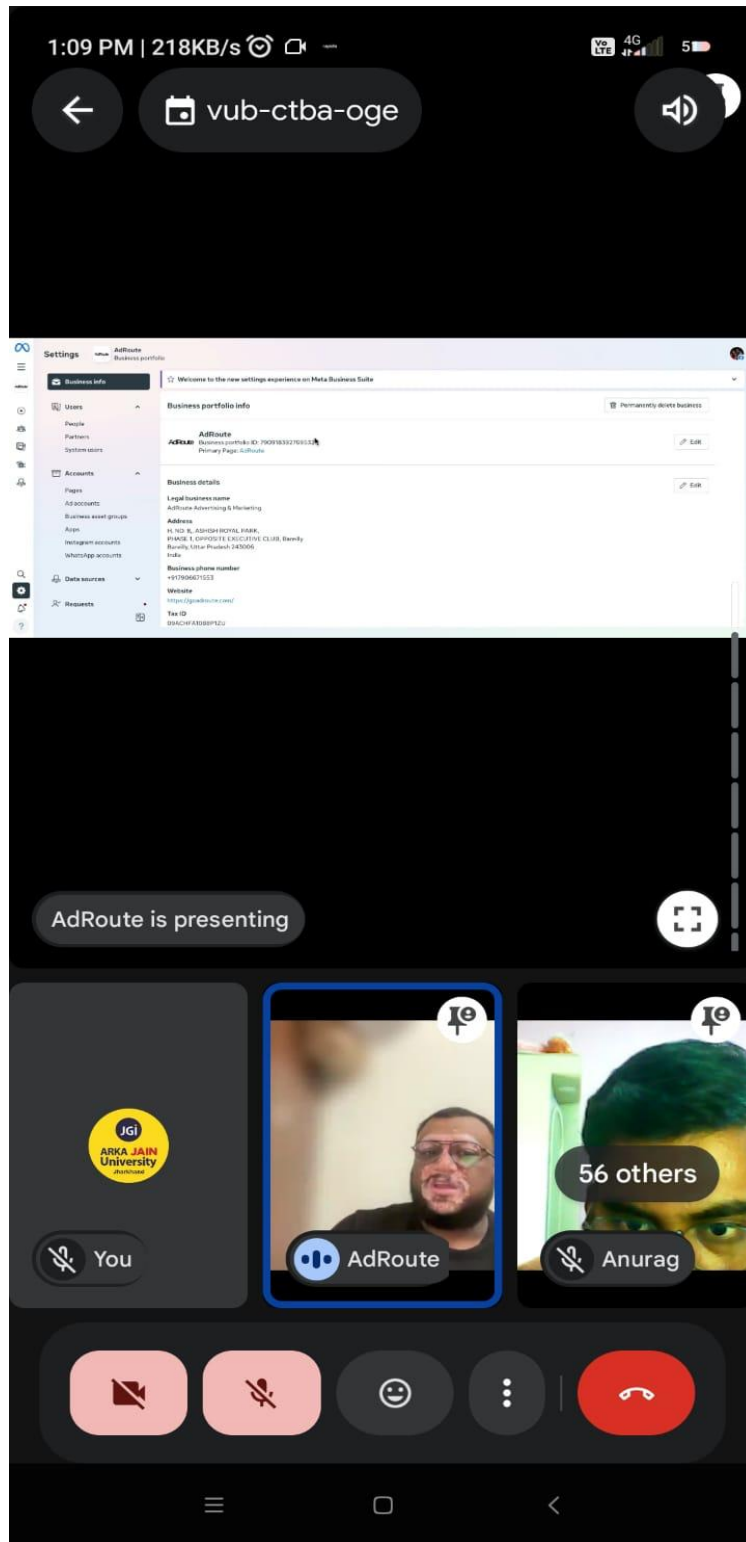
1:09 PM | 218KB/s

Vo LTE 4G 5

vub-ctba-oge

Settings AdRoute Business portfolio

Business info

Welcome to the new settings experience on Meta Business Suite

Users
People
Partners
System users

Accounts
Pages
Ad accounts
Business asset groups
Apps
Instagram accounts
WhatsApp accounts

Data sources

Requests

Business portfolio info

Permanently delete business

AdRoute
Business portfolio ID: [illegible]
Primary Page: AdRoute

Edit

Business details

Edit

Legal business name
AdRoute Advertising & Marketing

Address
H. NO. 8, ASHISH ROYAL PARK,
PHASE 1, OPPOSITE EXECUTIVE CLUB, Bareilly
Bareilly, Uttar Pradesh 243006
India

Business phone number
+917906671553

Website
https://goadroute.com/

Tax ID
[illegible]

AdRoute is presenting

JGi
ARKA JAIN
University
Jharkhand

You

AdRoute

56 others

Anurag